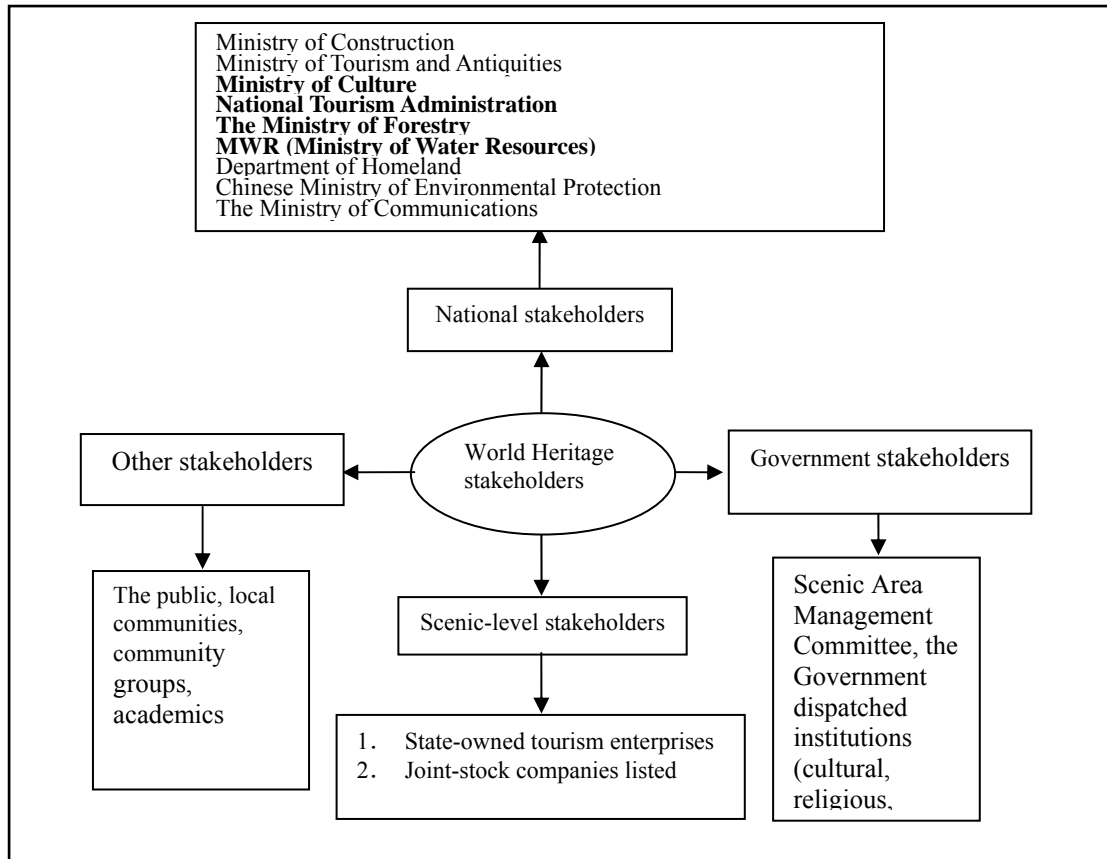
Ministry of Construction
Ministry of Tourism and Antiquities
**Ministry of Culture**
**National Tourism Administration**
**The Ministry of Forestry**
**MWR (Ministry of Water Resources)**
Department of Homeland
Chinese Ministry of Environmental Protection
The Ministry of Communications

National stakeholders

Other stakeholders

World Heritage stakeholders

Government stakeholders

The public, local communities, community groups, academics

Scenic-level stakeholders

1. State-owned tourism enterprises
2. Joint-stock companies listed

Scenic Area Management Committee, the Government dispatched institutions (cultural, religious,